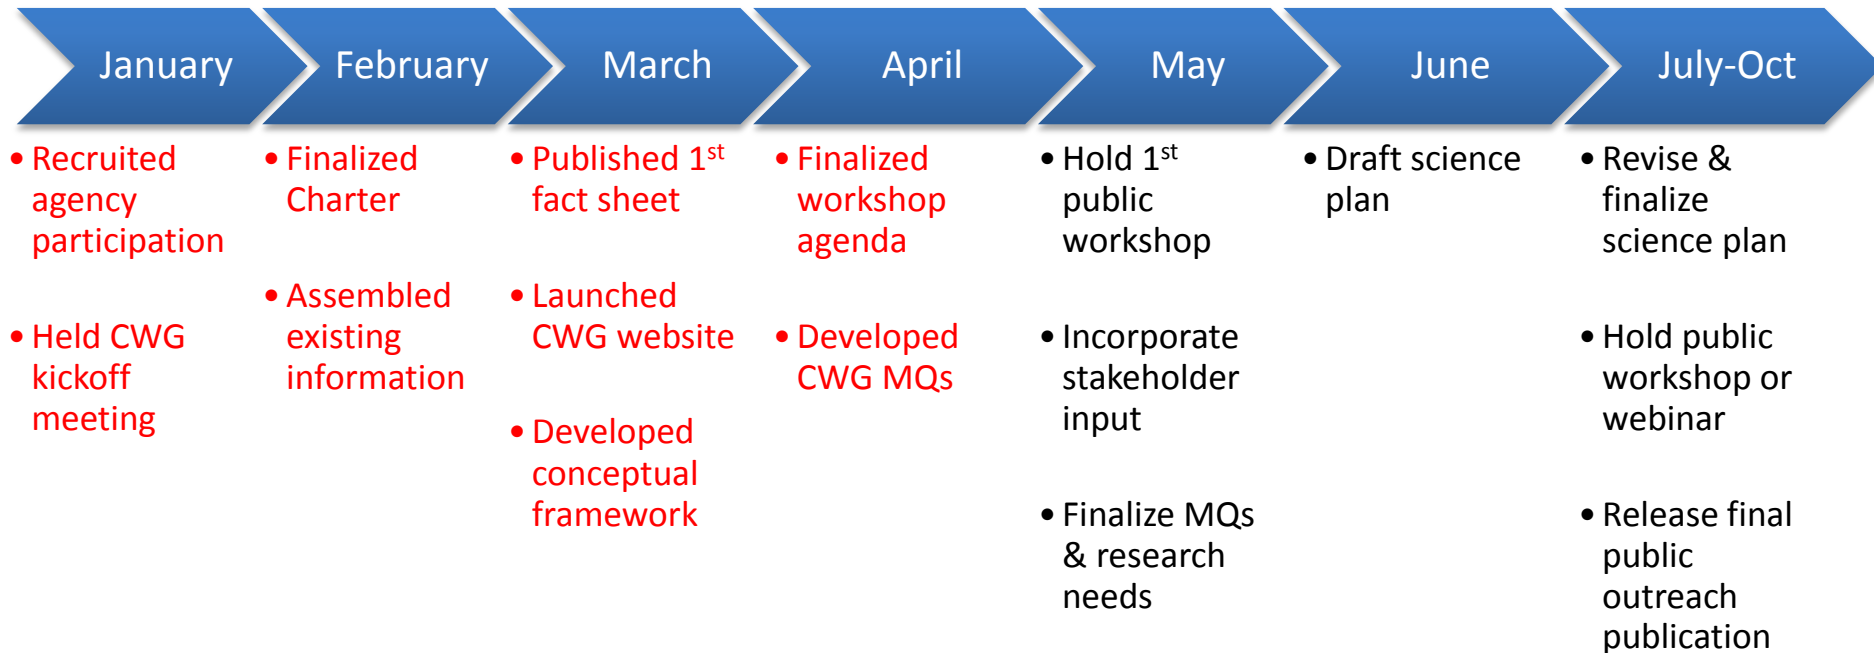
January

• Recruited agency participation

• Held CWG kickoff meeting

February

• Finalized Charter

• Assembled existing information

March

• Published 1$^{st}$ fact sheet

• Launched CWG website

• Developed conceptual framework

April

• Finalized workshop agenda

• Developed CWG MQs

May

• Hold 1$^{st}$ public workshop

• Incorporate stakeholder input

• Finalize MQs & research needs

June

• Draft science plan

July-Oct

• Revise & finalize science plan

• Hold public workshop or webinar

• Release final public outreach publication